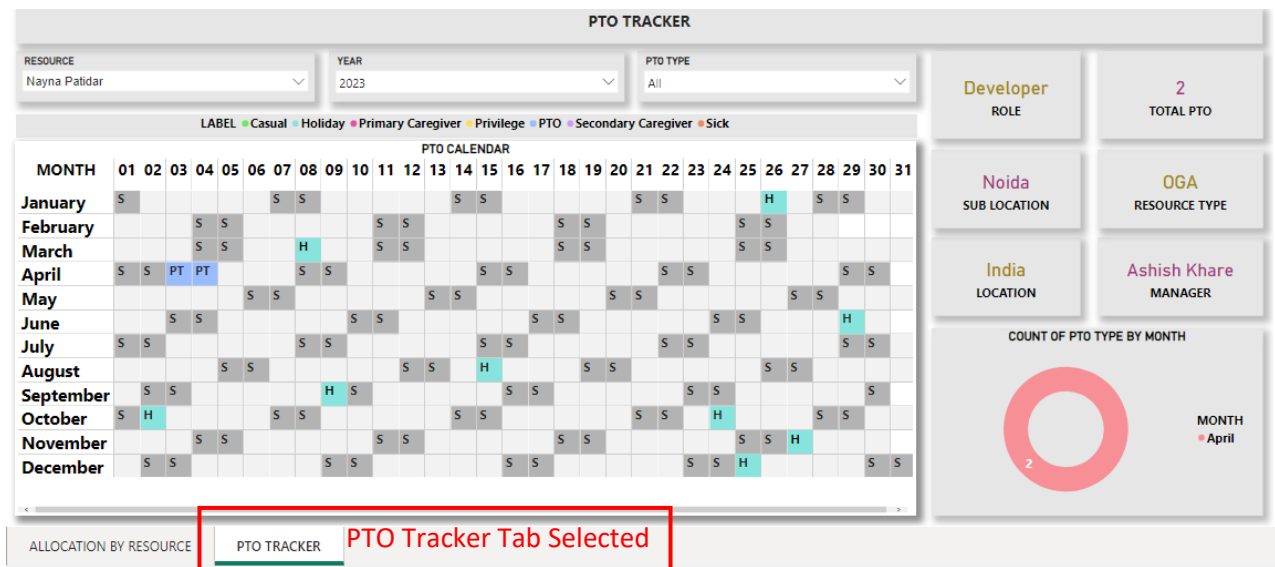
PTO TRACKER

RESOURCE
Nayna Patidar

YEAR
2023

PTO TYPE
All

Developer
ROLE

2
TOTAL PTO

LABEL ● Casual ● Holiday ● Primary Caregiver ● Privilege ● PTO ● Secondary Caregiver ● Sick

PTO CALENDAR

| MONTH | 01 | 02 | 03 | 04 | 05 | 06 | 07 | 08 | 09 | 10 | 11 | 12 | 13 | 14 | 15 | 16 | 17 | 18 | 19 | 20 | 21 | 22 | 23 | 24 | 25 | 26 | 27 | 28 | 29 | 30 | 31 |
|---|---|---|---|---|---|---|---|---|---|---|---|---|---|---|---|---|---|---|---|---|---|---|---|---|---|---|---|---|---|---|---|
| January | S | | | | | | S | S | | | | | | S | S | | | | | | S | S | | | | H | | S | S | | |
| February | | | | S | S | | | | | | S | S | | | | | | S | S | | | | | | S | S | | | | | |
| March | | | | S | S | | | H | | | S | S | | | | | | S | S | | | | | | S | S | | | | | |
| April | S | S | PT | PT | | | | S | S | | | | | | S | S | | | | | | S | S | | | | | | S | S | |
| May | | | | | | S | S | | | | | | S | S | | | | | | S | S | | | | | | S | S | | | |
| June | | | S | S | | | | | | S | S | | | | | | S | S | | | | | | S | S | | | | H | | |
| July | S | S | | | | | | S | S | | | | | | S | S | | | | | | S | S | | | | | | S | S | |
| August | | | | | S | S | | | | | | S | S | | H | | | | S | S | | | | | | S | S | | | | |
| September | | S | S | | | | | | H | S | | | | | | S | S | | | | | | S | S | | | | | | S | |
| October | S | H | | | | | S | S | | | | | | S | S | | | | | | S | S | | H | | | | S | S | | |
| November | | | | S | S | | | | | | S | S | | | | | | S | S | | | | | | S | S | H | | | | |
| December | | S | S | | | | | | S | S | | | | | | S | S | | | | | | S | S | H | | | | | S | S |

Noida
SUB LOCATION

OGA
RESOURCE TYPE

India
LOCATION

Ashish Khare
MANAGER

COUNT OF PTO TYPE BY MONTH

2

MONTH
● April

ALLOCATION BY RESOURCE
PTO TRACKER
PTO Tracker Tab Selected